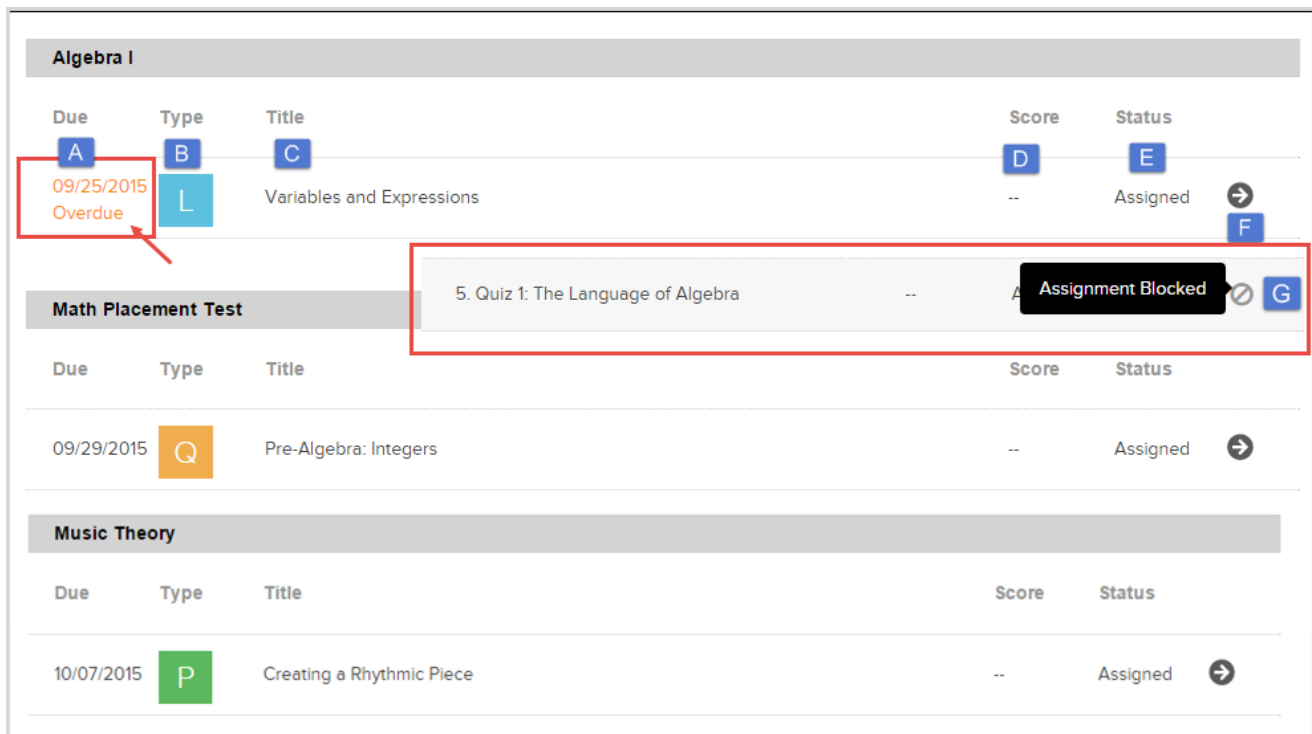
Algebra I

| Due | Type | Title | Score | Status |
|---|---|---|---|---|
| A | B | C | D | E |
| 09/25/2015 Overdue | L | Variables and Expressions | -- | Assigned |

F

5. Quiz 1: The Language of Algebra -- A Assignment Blocked G

Math Placement Test

| Due | Type | Title | Score | Status |
|---|---|---|---|---|
| 09/29/2015 | Q | Pre-Algebra: Integers | -- | Assigned |

Music Theory

| Due | Type | Title | Score | Status |
|---|---|---|---|---|
| 10/07/2015 | P | Creating a Rhythmic Piece | -- | Assigned |